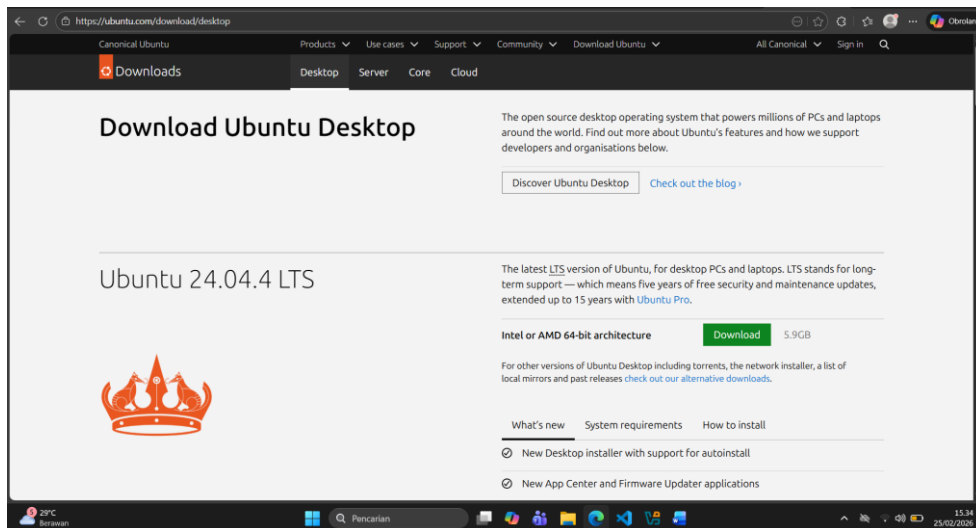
https://ubuntu.com/download/desktop

Obrolan

Canonical Ubuntu Products Use cases Support Community Download Ubuntu All Canonical Sign in

Downloads Desktop Server Core Cloud

Download Ubuntu Desktop

The open source desktop operating system that powers millions of PCs and laptops around the world. Find out more about Ubuntu's features and how we support developers and organisations below.

Discover Ubuntu Desktop Check out the blog ›

Ubuntu 24.04.4 LTS

The latest LTS version of Ubuntu, for desktop PCs and laptops. LTS stands for long-term support — which means five years of free security and maintenance updates, extended up to 15 years with Ubuntu Pro.

Intel or AMD 64-bit architecture Download 5.9GB

For other versions of Ubuntu Desktop including torrents, the network installer, a list of local mirrors and past releases check out our alternative downloads.

What's new System requirements How to install

New Desktop installer with support for autoinstall

New App Center and Firmware Updater applications

29°C Berawan

Pencarian

15.34 25/02/2026